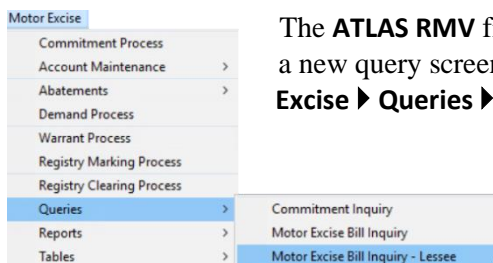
Motor Excise
Commitment Process
Account Maintenance >
Abatements >
Demand Process
Warrant Process
Registry Marking Process
Registry Clearing Process
Queries >
Reports >
Tables >

Commitment Inquiry
Motor Excise Bill Inquiry
Motor Excise Bill Inquiry - Lessee

The **ATLAS RMV** f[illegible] a new query scree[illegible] **Excise ▸ Queries ▸**